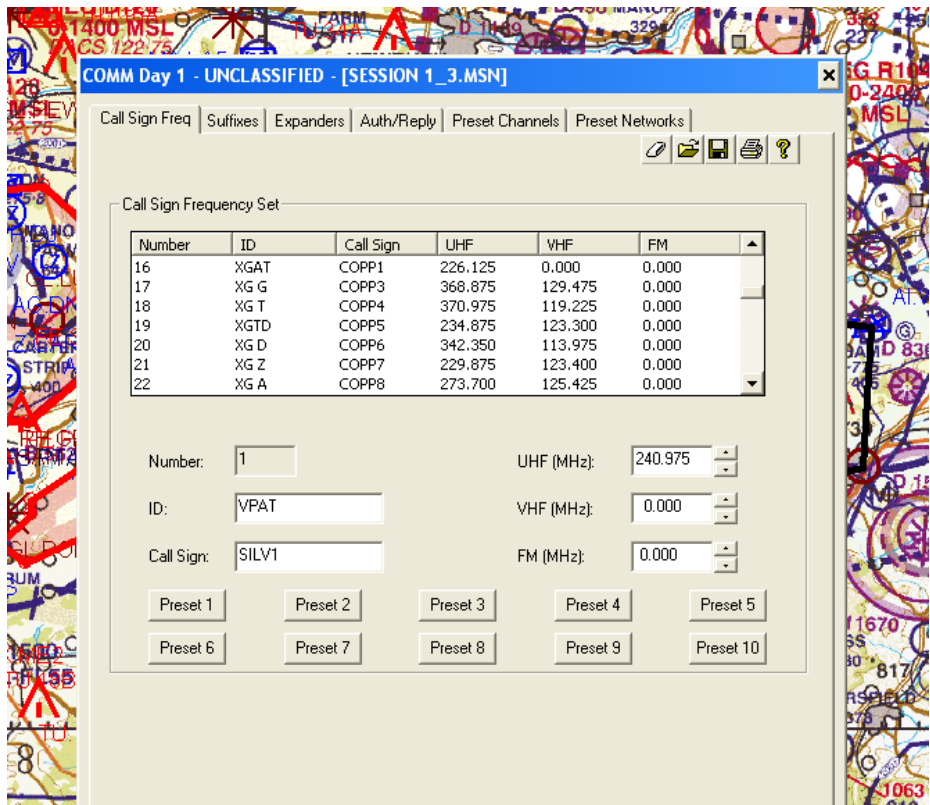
COMM Day 1 - UNCLASSIFIED - [SESSION 1_3.MSN]

Call Sign Freq | Suffixes | Expanders | Auth/Reply | Preset Channels | Preset Networks

Call Sign Frequency Set

| Number | ID | Call Sign | UHF | VHF | FM |
|---|---|---|---|---|---|
| 16 | XGAT | COPP1 | 226.125 | 0.000 | 0.000 |
| 17 | XG G | COPP3 | 368.875 | 129.475 | 0.000 |
| 18 | XG T | COPP4 | 370.975 | 119.225 | 0.000 |
| 19 | XGTD | COPP5 | 234.875 | 123.300 | 0.000 |
| 20 | XG D | COPP6 | 342.350 | 113.975 | 0.000 |
| 21 | XG Z | COPP7 | 229.875 | 123.400 | 0.000 |
| 22 | XG A | COPP8 | 273.700 | 125.425 | 0.000 |

Number: 1
ID: VPAT
Call Sign: SILV1
UHF (MHz): 240.975
VHF (MHz): 0.000
FM (MHz): 0.000

Preset 1 Preset 2 Preset 3 Preset 4 Preset 5
Preset 6 Preset 7 Preset 8 Preset 9 Preset 10

1400 MSL
CS 122.75
FARM
MSL
G R104
0-2400
MSL
1670
817
J063